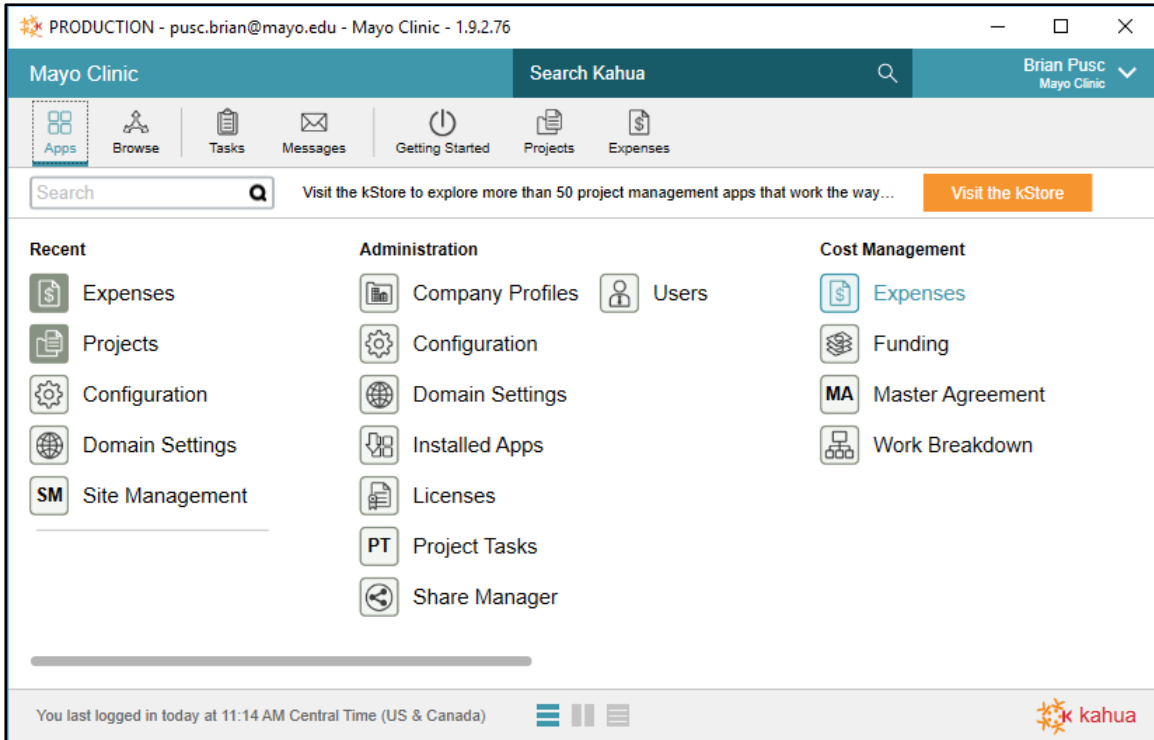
PRODUCTION - pusc.brian@mayo.edu - Mayo Clinic - 1.9.2.76

Mayo Clinic

Search Kahua

Brian Pusc
Mayo Clinic

Apps
Browse
Tasks
Messages
Getting Started
Projects
Expenses

Search

Visit the kStore to explore more than 50 project management apps that work the way…

Visit the kStore

Recent

Expenses
Projects
Configuration
Domain Settings
SM Site Management

Administration

Company Profiles
Users
Configuration
Domain Settings
Installed Apps
Licenses
PT Project Tasks
Share Manager

Cost Management

Expenses
Funding
MA Master Agreement
Work Breakdown

You last logged in today at 11:14 AM Central Time (US & Canada)

kahua